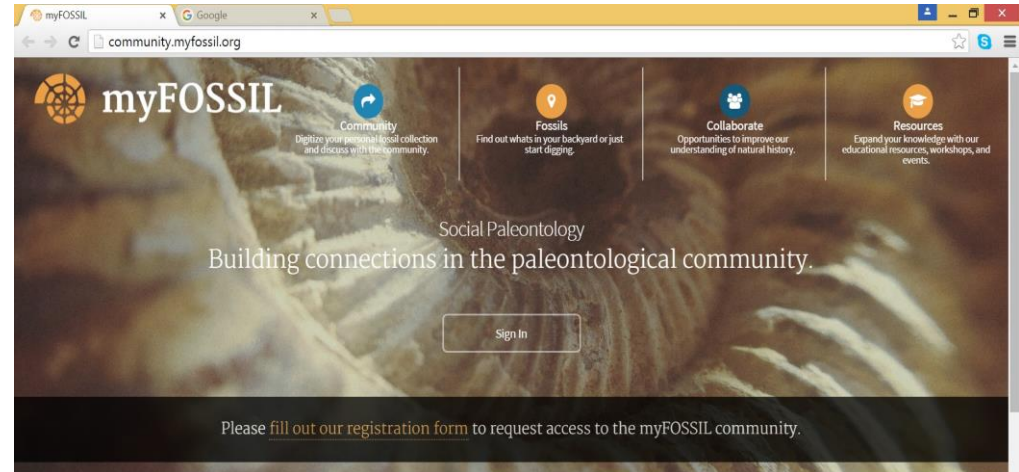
myFOSSIL × Google ×

community.myfossil.org

myFOSSIL

Community
Digitize your personal fossil collection and discuss with the community.

Fossils
Find out whats in your backyard or just start digging.

Collaborate
Opportunities to improve our understanding of natural history.

Resources
Expand your knowledge with our educational resources, workshops, and events.

Social Paleontology
Building connections in the paleontological community.

Sign In

Please fill out our registration form to request access to the myFOSSIL community.